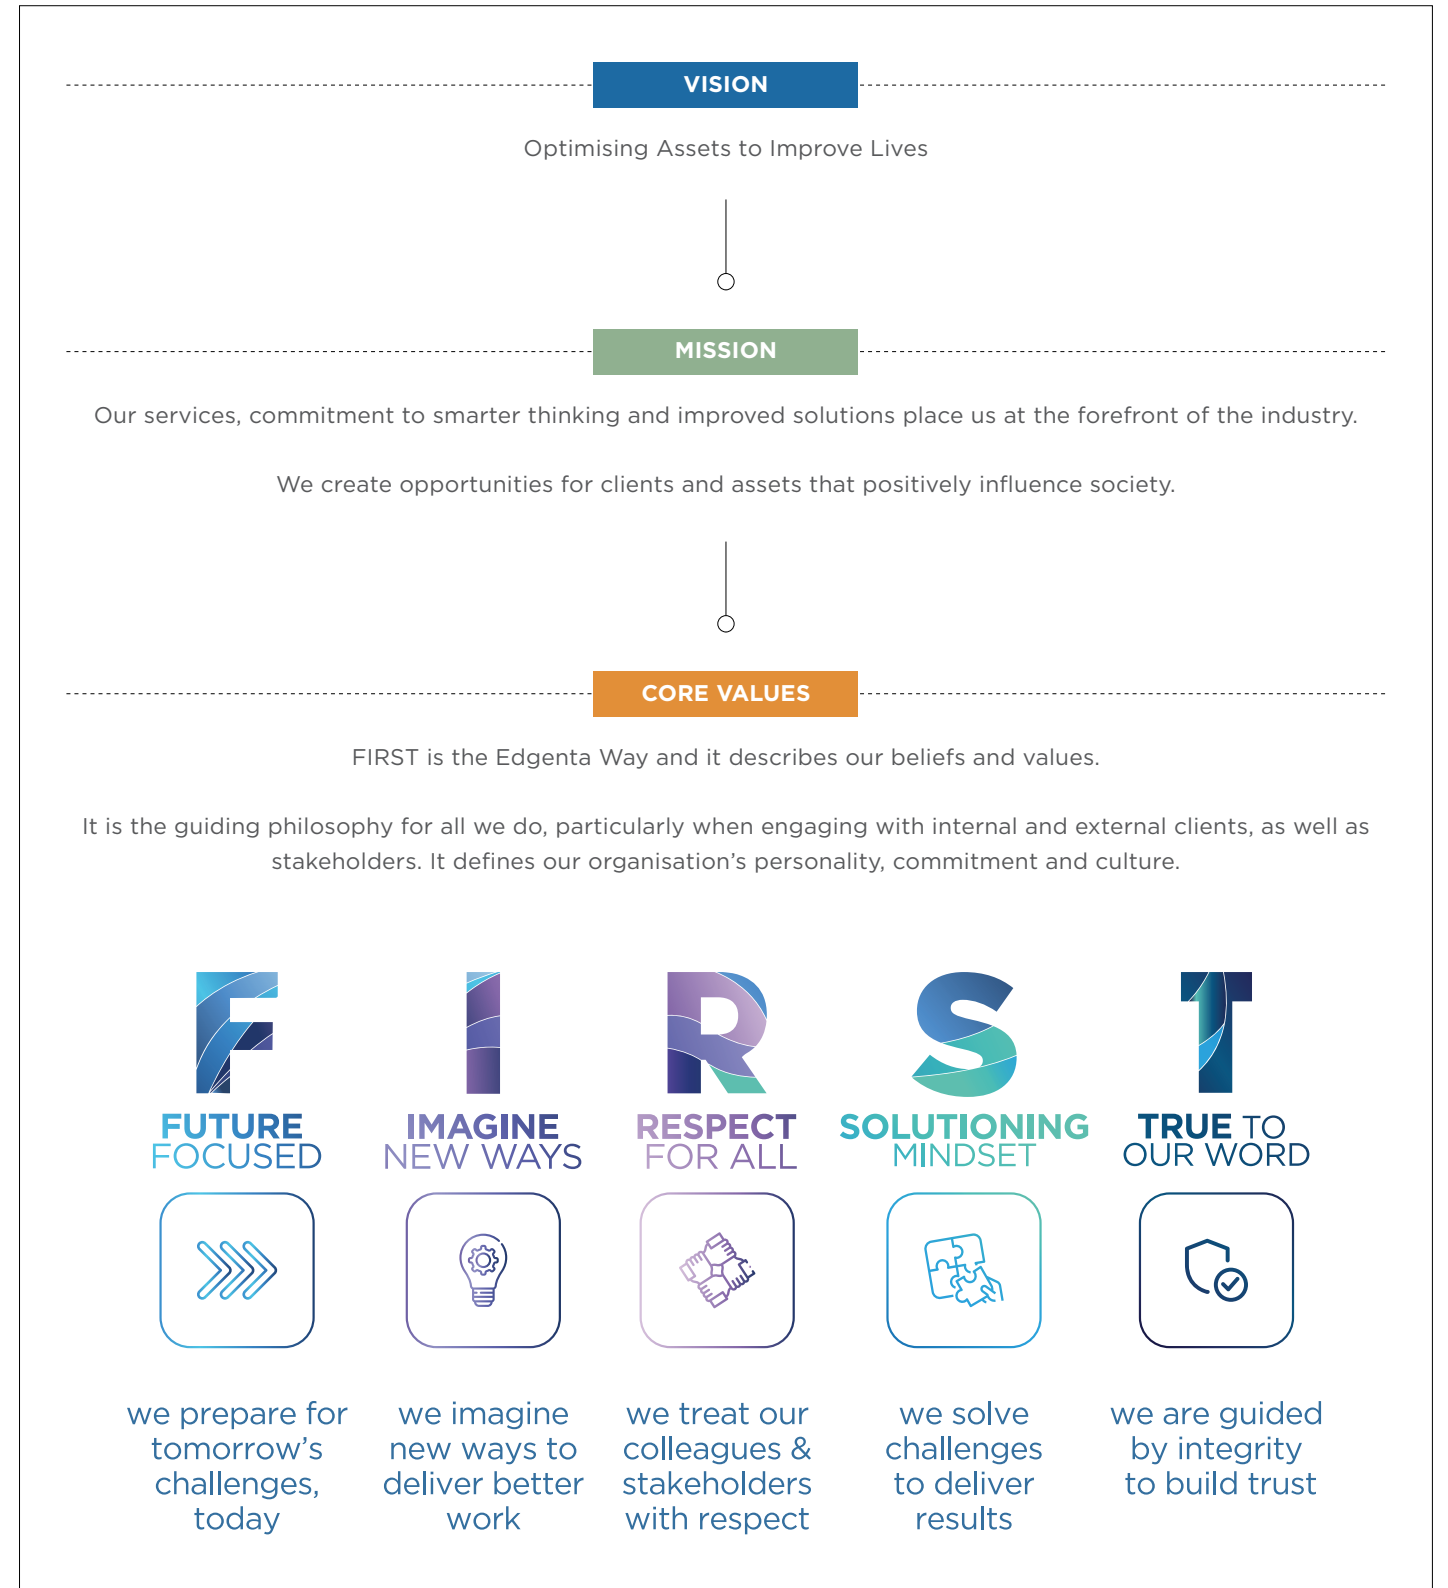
VISION

Optimising Assets to Improve Lives

MISSION

Our services, commitment to smarter thinking and improved solutions place us at the forefront of the industry.

We create opportunities for clients and assets that positively influence society.

CORE VALUES

FIRST is the Edgenta Way and it describes our beliefs and values.

It is the guiding philosophy for all we do, particularly when engaging with internal and external clients, as well as stakeholders. It defines our organisation's personality, commitment and culture.

F I R S T

FUTURE FOCUSED

IMAGINE NEW WAYS

RESPECT FOR ALL

SOLUTIONING MINDSET

TRUE TO OUR WORD

we prepare for tomorrow's challenges, today

we imagine new ways to deliver better work

we treat our colleagues & stakeholders with respect

we solve challenges to deliver results

we are guided by integrity to build trust